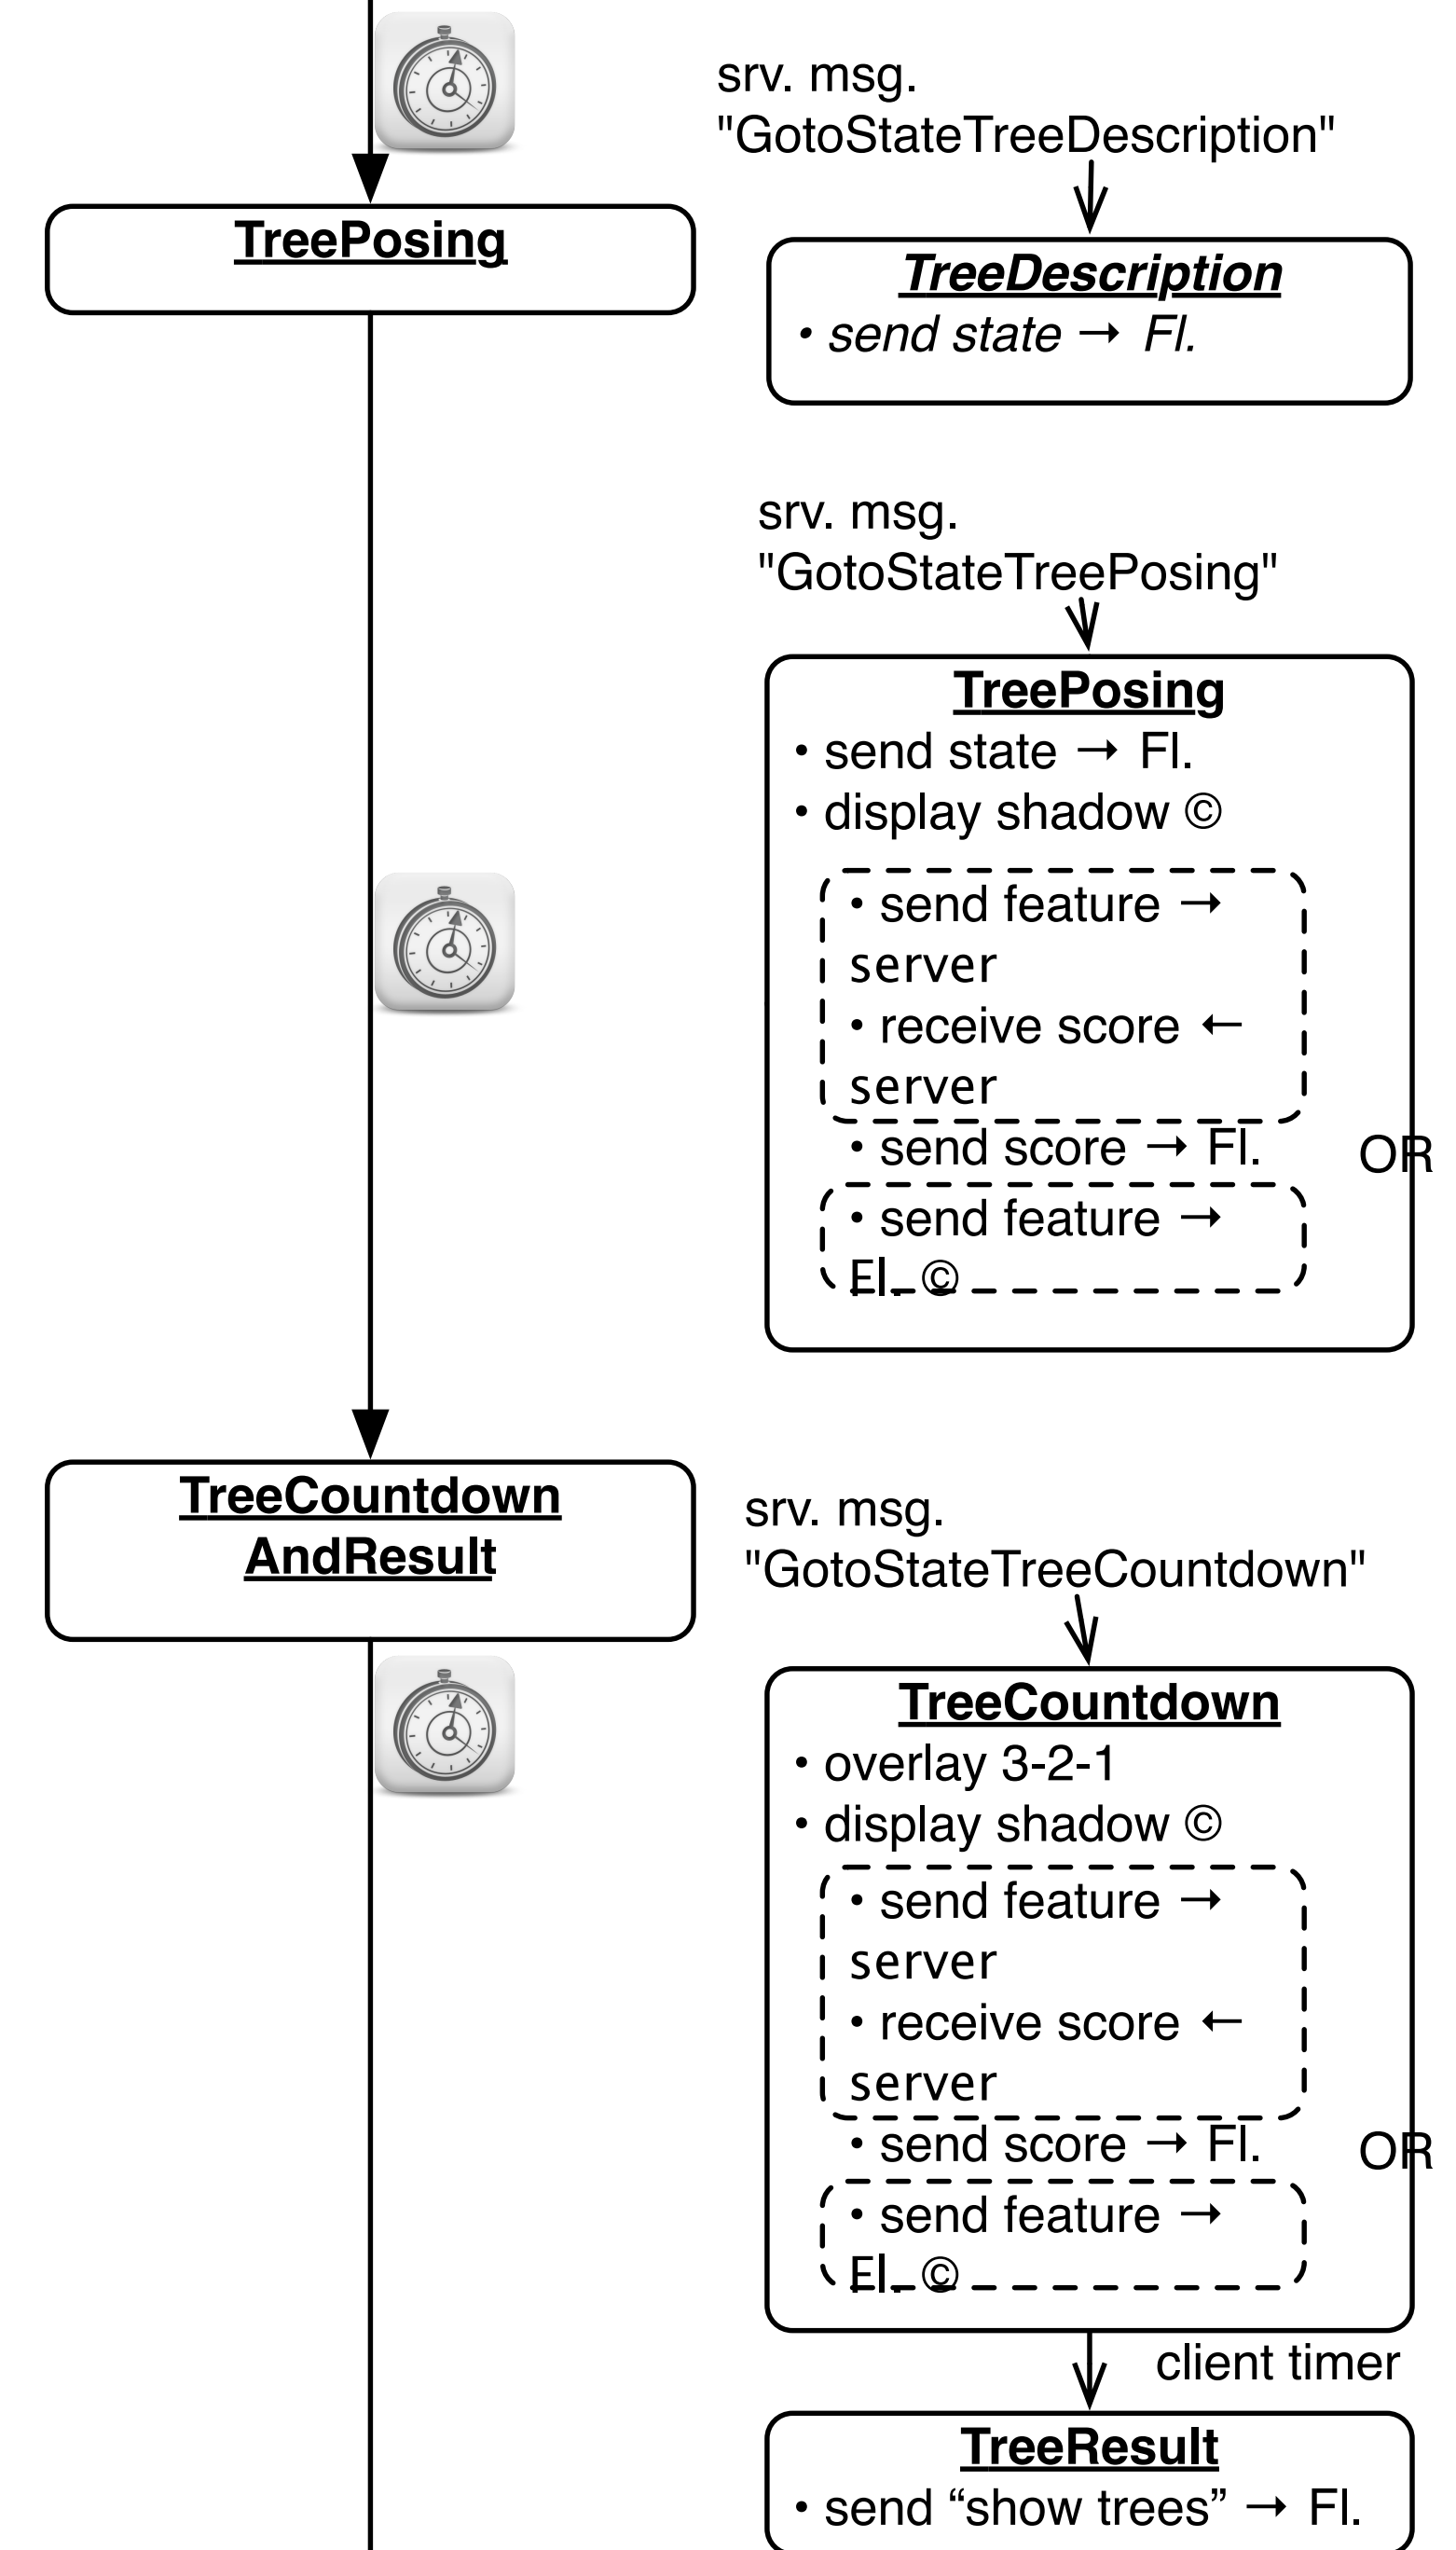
srv. msg. "GotoStateTreeDescription"

TreePosing

TreeDescription
• send state → Fl.

srv. msg. "GotoStateTreePosing"

TreePosing
• send state → Fl.
• display shadow ©
• send feature → server
• receive score ← server
• send score → Fl.
OR
• send feature → Fl. ©

TreeCountdown AndResult

srv. msg. "GotoStateTreeCountdown"

TreeCountdown
• overlay 3-2-1
• display shadow ©
• send feature → server
• receive score ← server
• send score → Fl.
OR
• send feature → Fl. ©

client timer

TreeResult
• send “show trees” → Fl.